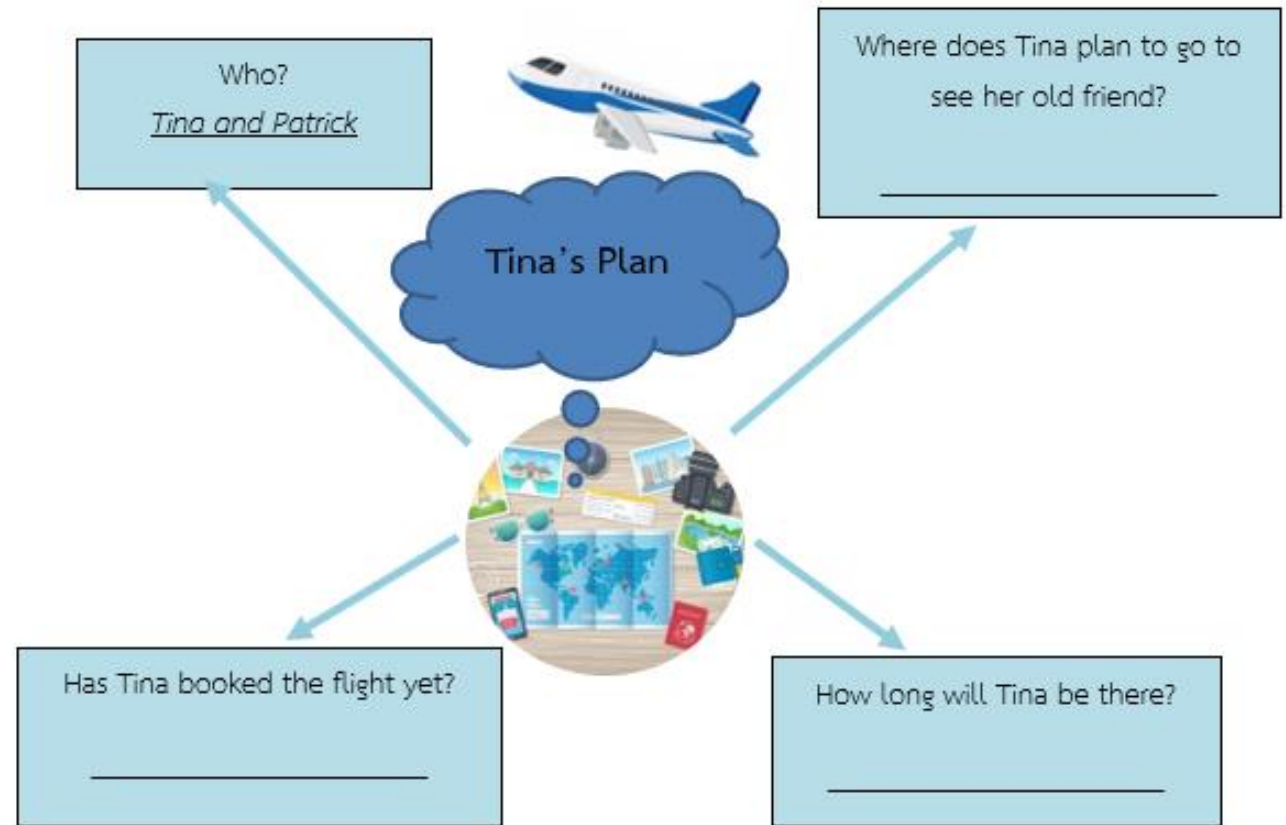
Who?
Tina and Patrick

Where does Tina plan to go to see her old friend?

______________________

Tina's Plan

Has Tina booked the flight yet?

______________________

How long will Tina be there?

______________________